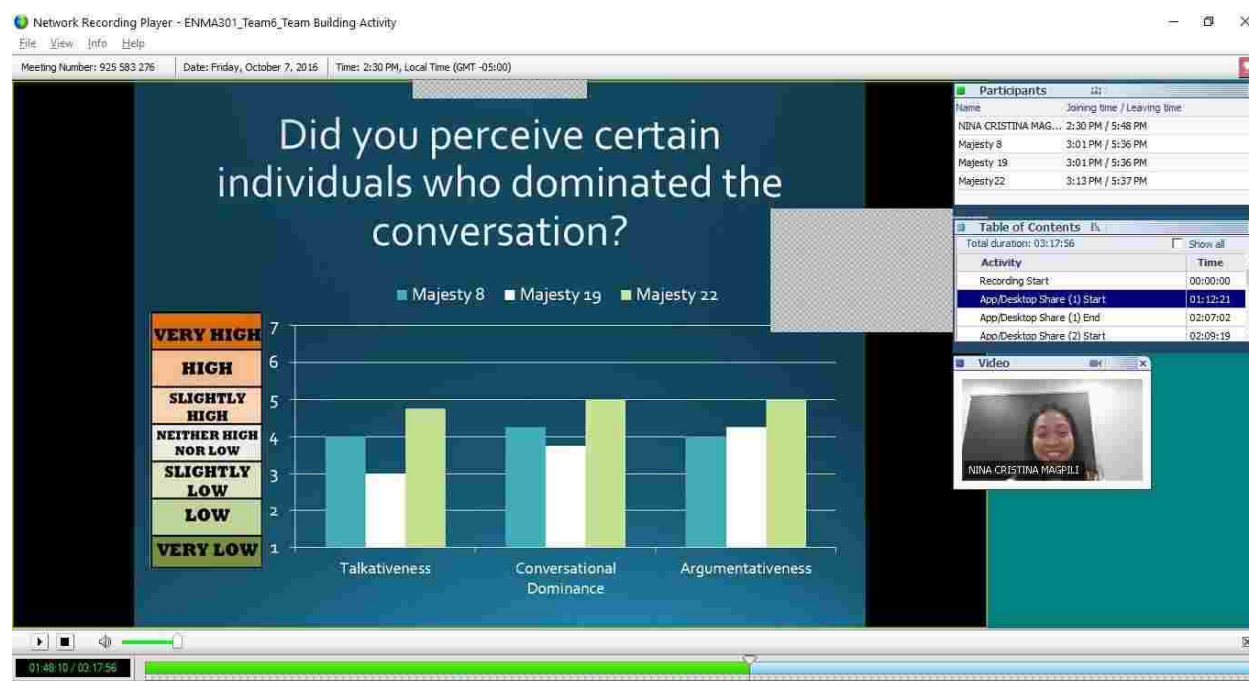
Network Recording Player - ENMA301_Team6_Team Building Activity

File View Info Help

Meeting Number: 925 583 276 | Date: Friday, October 7, 2016 | Time: 2:30 PM, Local Time (GMT -05:00)

Did you perceive certain individuals who dominated the conversation?

Majesty 8 Majesty 19 Majesty 22

VERY HIGH
HIGH
SLIGHTLY HIGH
NEITHER HIGH NOR LOW
SLIGHTLY LOW
LOW
VERY LOW

7
6
5
4
3
2
1

Talkativeness
Conversational Dominance
Argumentativeness

Participants

| Name | Joining time / Leaving time |
|---|---|
| NINA CRISTINA MAG... | 2:30 PM / 5:48 PM |
| Majesty 8 | 3:01 PM / 5:36 PM |
| Majesty 19 | 3:01 PM / 5:36 PM |
| Majesty22 | 3:13 PM / 5:37 PM |

Table of Contents

Total duration: 03:17:56 Show all

| Activity | Time |
|---|---|
| Recording Start | 00:00:00 |
| App/Desktop Share (1) Start | 01:12:21 |
| App/Desktop Share (1) End | 02:07:02 |
| App/Desktop Share (2) Start | 02:09:19 |

Video

NINA CRISTINA MAGPILI

01:48:10 / 03:17:56